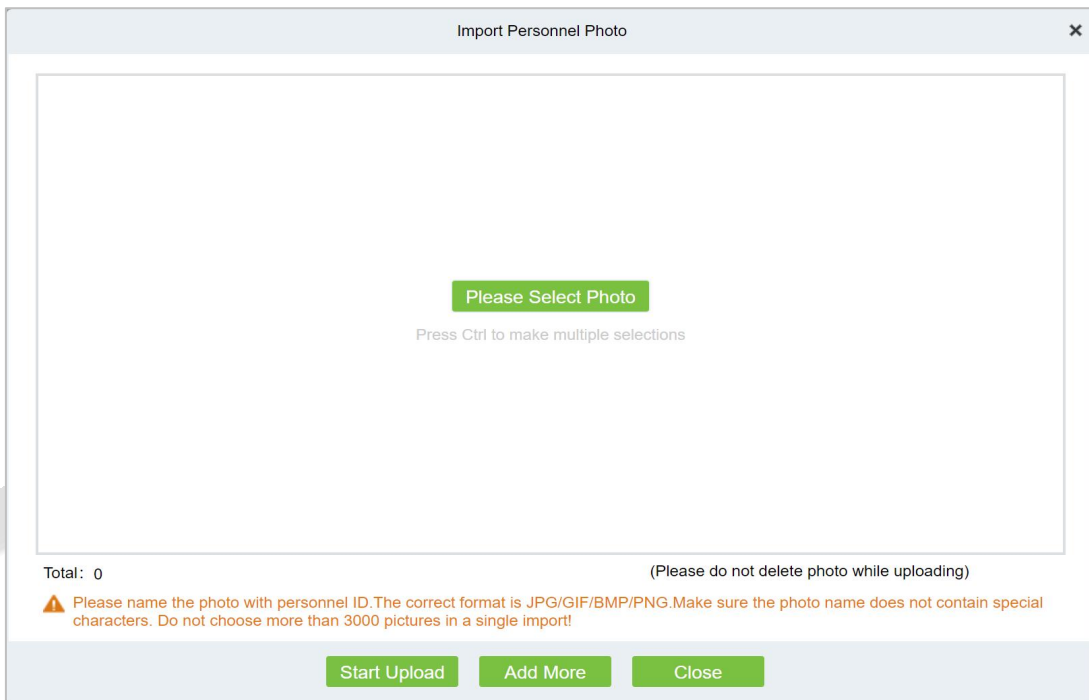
Import Personnel Photo

×

Please Select Photo

Press Ctrl to make multiple selections

Total: 0

(Please do not delete photo while uploading)

Please name the photo with personnel ID.The correct format is JPG/GIF/BMP/PNG.Make sure the photo name does not contain special characters. Do not choose more than 3000 pictures in a single import!

Start Upload

Add More

Close